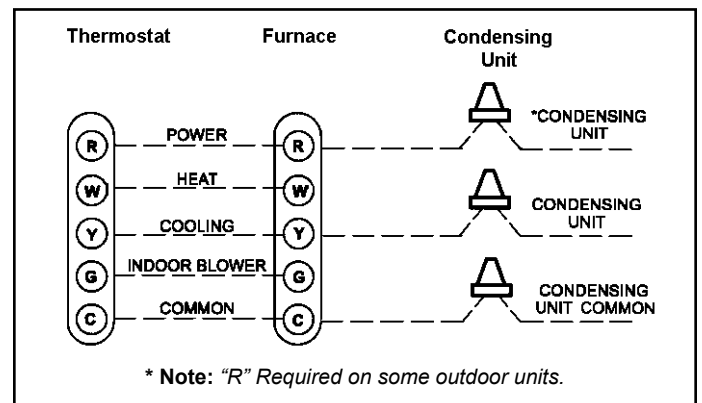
Thermostat

Furnace

Condensing Unit

R

W

Y

G

C

POWER

HEAT

COOLING

INDOOR BLOWER

COMMON

R

W

Y

G

C

*CONDENSING UNIT

CONDENSING UNIT

CONDENSING UNIT COMMON

* Note: "R" Required on some outdoor units.